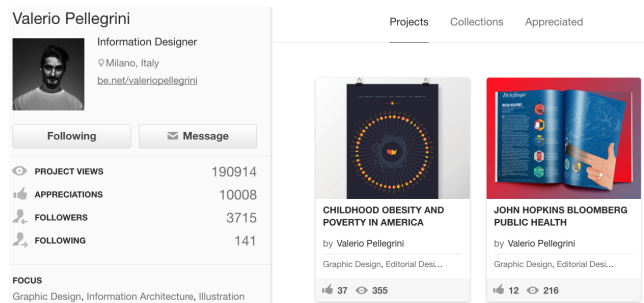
Valerio Pellegrini

Information Designer

Milano, Italy

be.net/valeriopellegrini

Following

Message

PROJECT VIEWS 190914

APPRECIATIONS 10008

FOLLOWERS 3715

FOLLOWING 141

FOCUS

Graphic Design, Information Architecture, Illustration

Projects

Collections

Appreciated

CHILDHOOD OBESITY AND POVERTY IN AMERICA

by Valerio Pellegrini

Graphic Design, Editorial Desi...

37 355

JOHN HOPKINS BLOOMBERG PUBLIC HEALTH

by Valerio Pellegrini

Graphic Design, Editorial Desi...

12 216